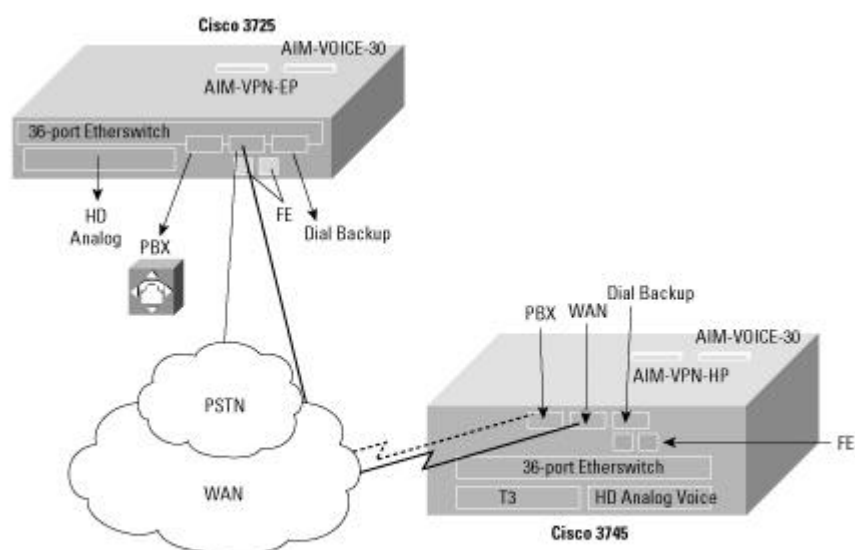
Cisco 3725

AIM-VOICE-30

AIM-VPN-EP

36-port Etherswitch

HD Analog

PBX

FE

Dial Backup

PSTN

WAN

PBX

WAN

Dial Backup

AIM-VOICE-30

AIM-VPN-HP

FE

36-port Etherswitch

T3

HD Analog Voice

Cisco 3745